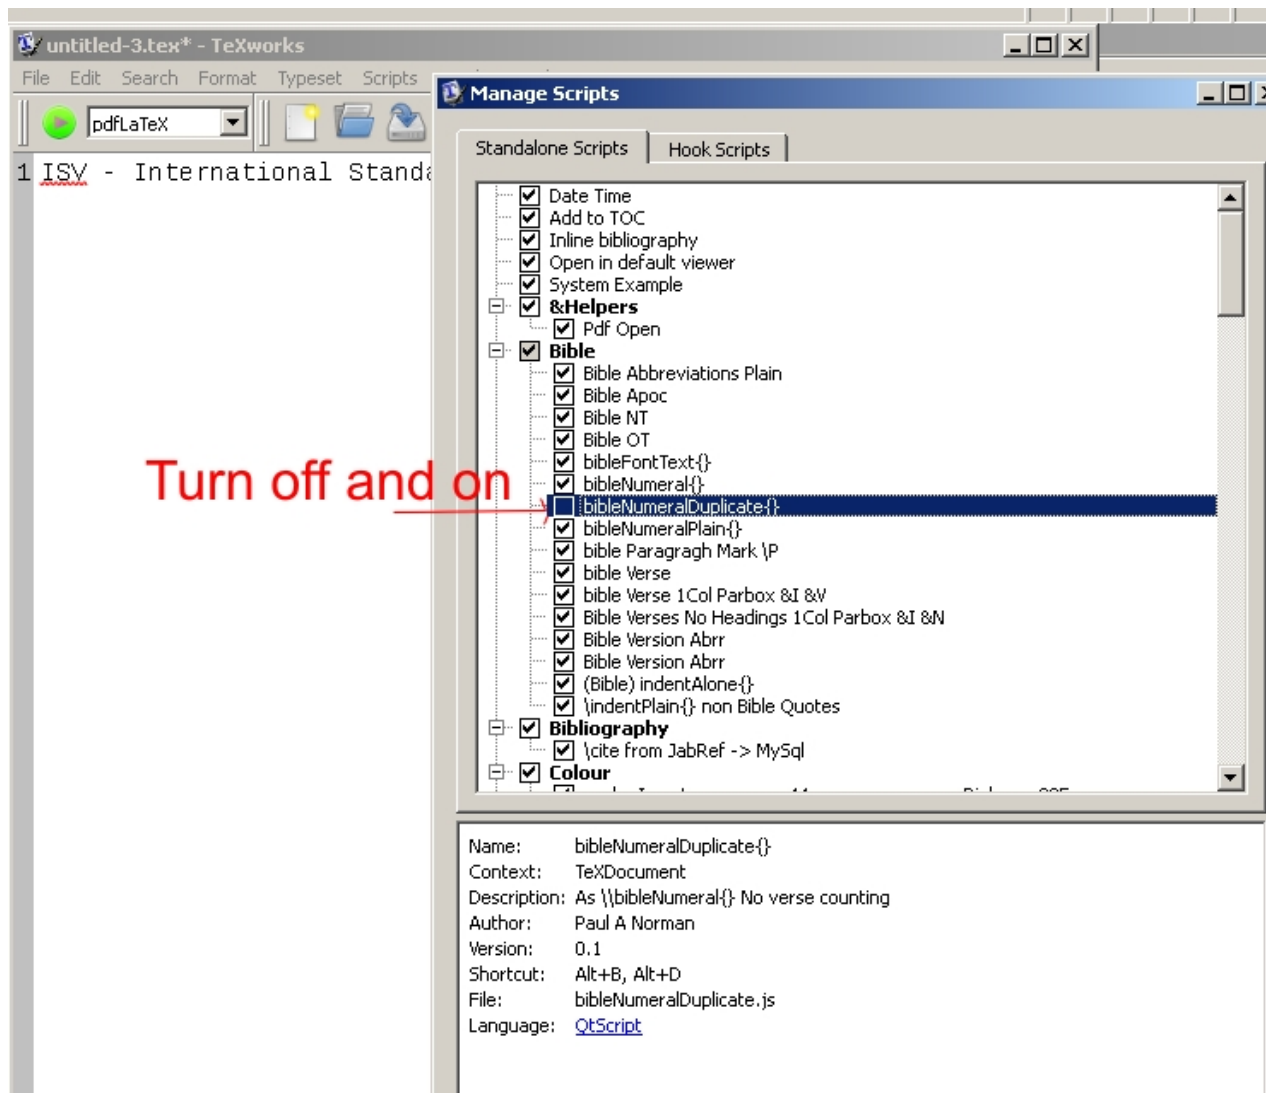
untitled-3.tex* - TeXworks

File Edit Search Format Typeset Scripts

pdfLaTeX

1 ISV - International Standa

Manage Scripts

Standalone Scripts | Hook Scripts

Date Time
Add to TOC
Inline bibliography
Open in default viewer
System Example
&Helpers
Pdf Open
Bible
Bible Abbreviations Plain
Bible Apoc
Bible NT
Bible OT
bibleFontText{}
bibleNumeral{}
bibleNumeralDuplicate{}
bibleNumeralPlain{}
bible Paragragh Mark \P
bible Verse
bible Verse 1Col Parbox &I &V
Bible Verses No Headings 1Col Parbox &I &N
Bible Version Abrr
Bible Version Abrr
(Bible) indentAlone{}
\indentPlain{} non Bible Quotes
Bibliography
\cite from JabRef -> MySql
Colour

Turn off and on

Name: bibleNumeralDuplicate{}
Context: TeXDocument
Description: As \\bibleNumeral{} No verse counting
Author: Paul A Norman
Version: 0.1
Shortcut: Alt+B, Alt+D
File: bibleNumeralDuplicate.js
Language: QtScript